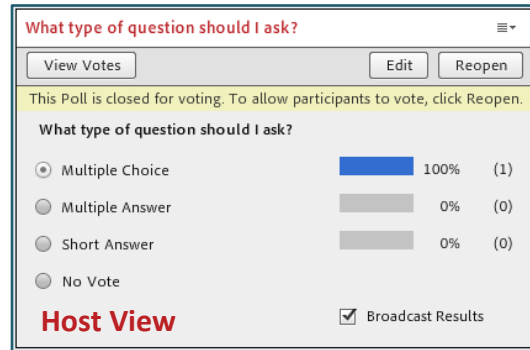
What type of question should I ask?

View Votes

Edit

Reopen

This Poll is closed for voting. To allow participants to vote, click Reopen.

What type of question should I ask?

| | | |
|---|---|---|
| Multiple Choice | 100% | (1) |
| Multiple Answer | 0% | (0) |
| Short Answer | 0% | (0) |
| No Vote | | |

Host View

Broadcast Results